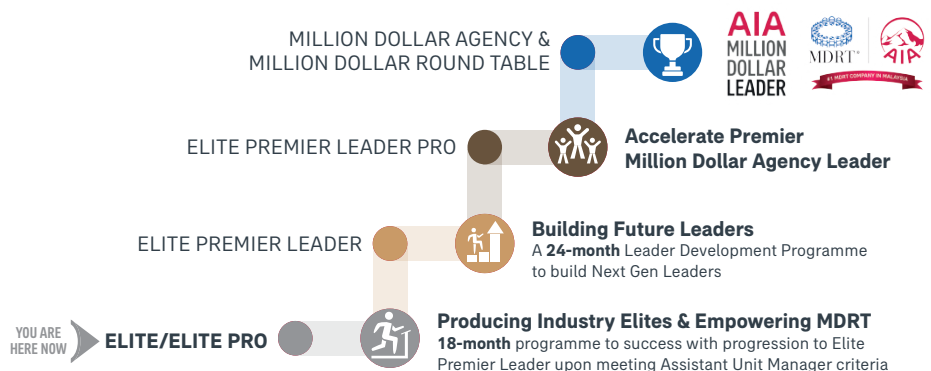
MILLION DOLLAR AGENCY &
MILLION DOLLAR ROUND TABLE

AIA
MILLION
DOLLAR
LEADER

MDRT®

#1 MDRT COMPANY IN MALAYSIA

AIA

ELITE PREMIER LEADER PRO

Accelerate Premier
Million Dollar Agency Leader

ELITE PREMIER LEADER

Building Future Leaders
A **24-month** Leader Development Programme to build Next Gen Leaders

YOU ARE HERE NOW

ELITE/ELITE PRO

Producing Industry Elites & Empowering MDRT
**18-month** programme to success with progression to Elite Premier Leader upon meeting Assistant Unit Manager criteria